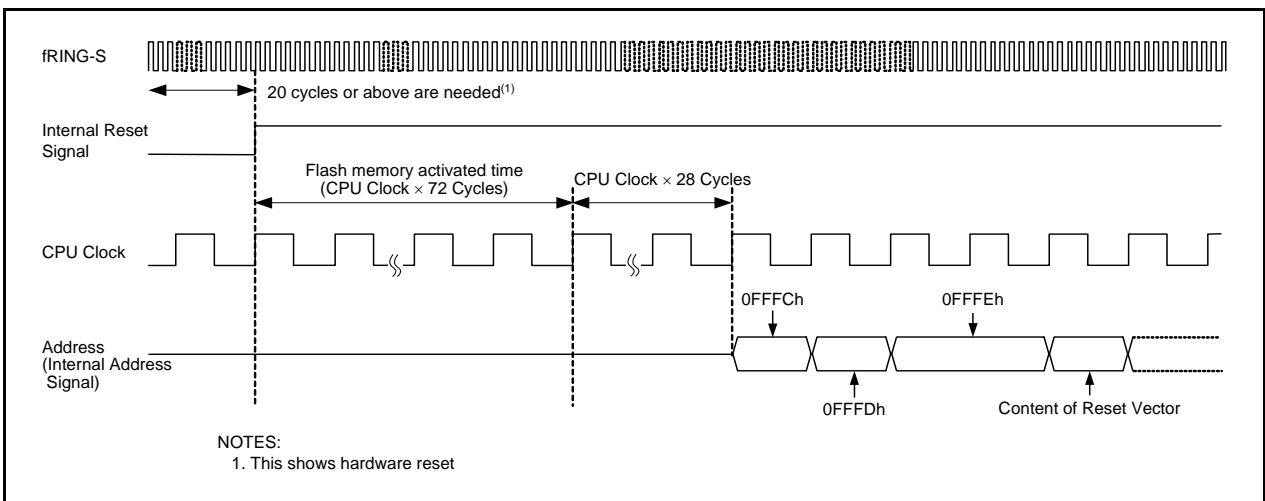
fRING-S

20 cycles or above are needed$^{(1)}$

Internal Reset Signal

Flash memory activated time (CPU Clock × 72 Cycles)

CPU Clock × 28 Cycles

CPU Clock

0FFFCh

0FFFEh

Address (Internal Address Signal)

0FFFDh

Content of Reset Vector

NOTES:
1. This shows hardware reset